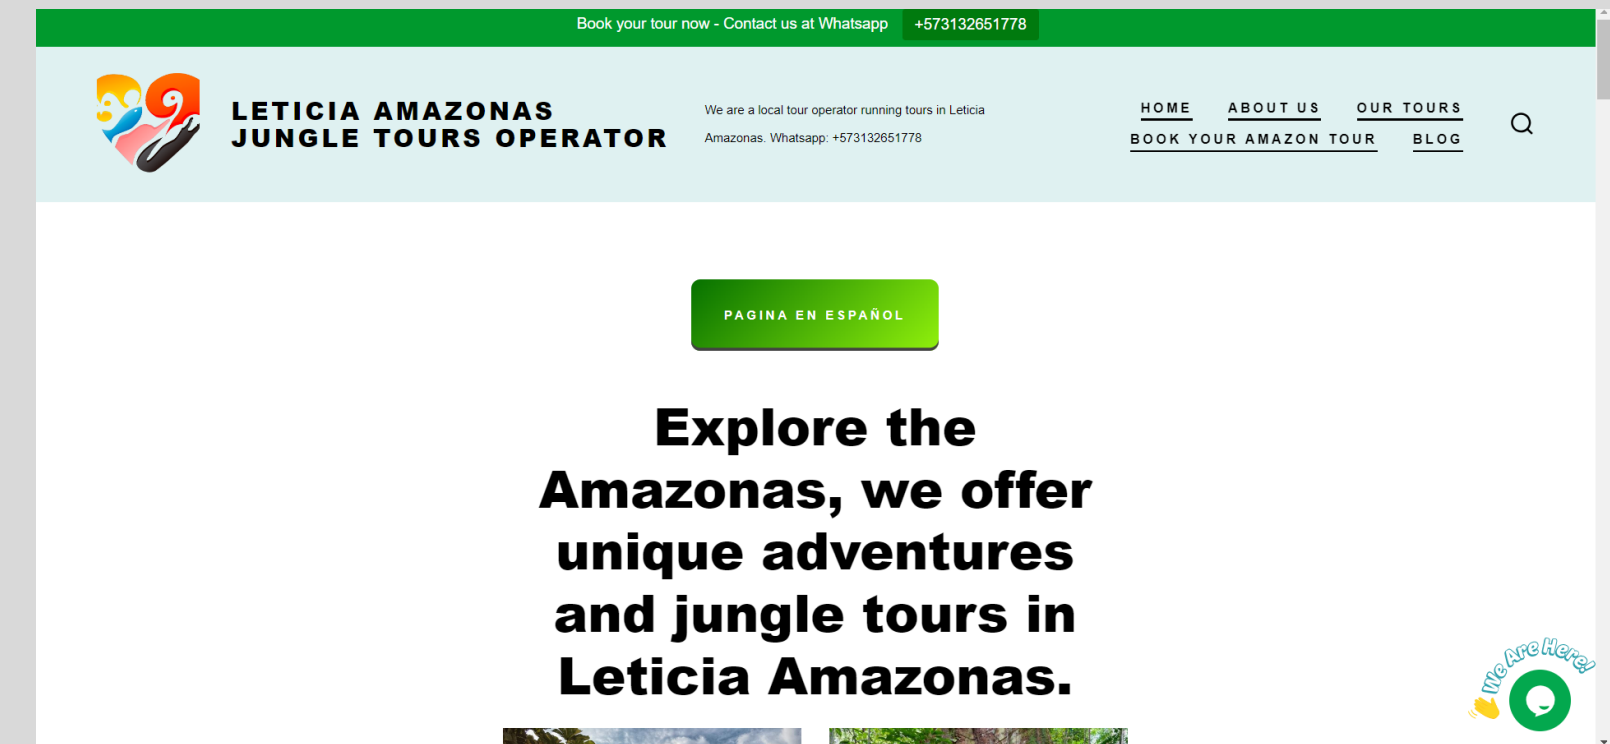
Book your tour now - Contact us at Whatsapp +573132651778

LETICIA AMAZONAS JUNGLE TOURS OPERATOR

We are a local tour operator running tours in Leticia Amazonas. Whatsapp: +573132651778

HOME ABOUT US OUR TOURS BOOK YOUR AMAZON TOUR BLOG

PAGINA EN ESPAÑOL

Explore the Amazonas, we offer unique adventures and jungle tours in Leticia Amazonas.

We Are Here!